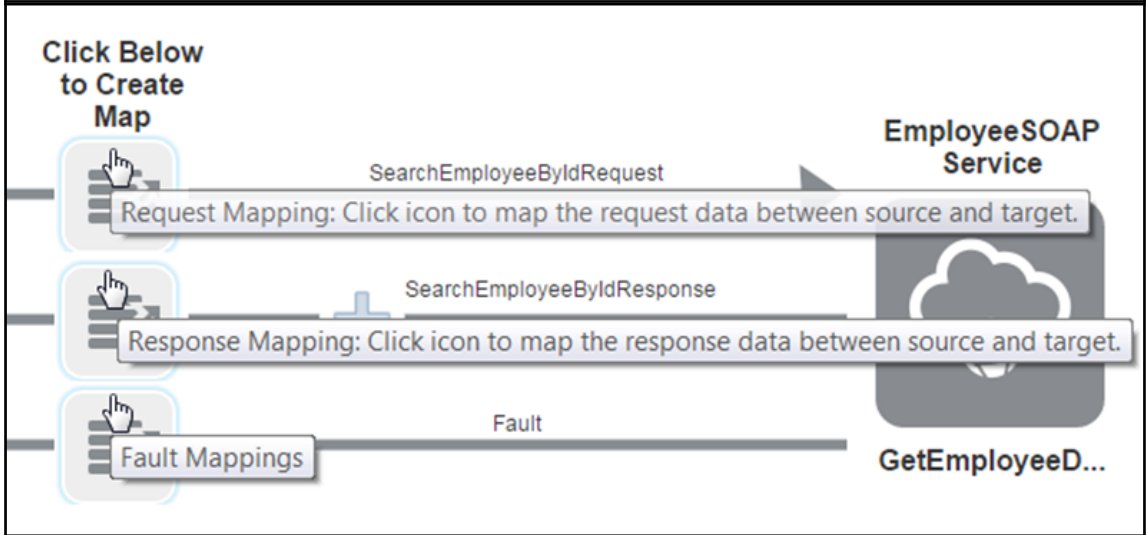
Click Below to Create Map

EmployeeSOAP Service

SearchEmployeeByIdRequest

Request Mapping: Click icon to map the request data between source and target.

SearchEmployeeByIdResponse

Response Mapping: Click icon to map the response data between source and target.

Fault

Fault Mappings

GetEmployeeD...